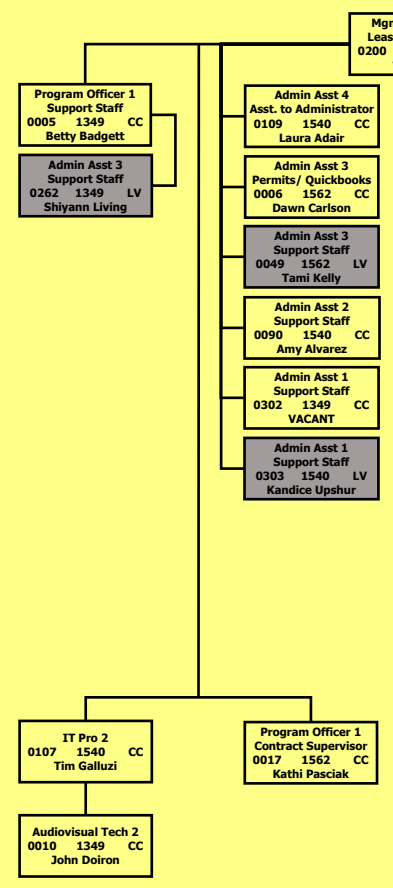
Mgr
Leas
0200

Program Officer 1
Support Staff
0005 1349 CC
Betty Badgett

Admin Asst 3
Support Staff
0262 1349 LV
Shiyann Living

Admin Asst 4
Asst. to Administrator
0109 1540 CC
Laura Adair

Admin Asst 3
Permits/ Quickbooks
0006 1562 CC
Dawn Carlson

Admin Asst 3
Support Staff
0049 1562 LV
Tami Kelly

Admin Asst 2
Support Staff
0090 1540 CC
Amy Alvarez

Admin Asst 1
Support Staff
0302 1349 CC
VACANT

Admin Asst 1
Support Staff
0303 1540 LV
Kandice Upshur

IT Pro 2
0107 1540 CC
Tim Galluzi

Program Officer 1
Contract Supervisor
0017 1562 CC
Kathi Pasciak

Audiovisual Tech 2
0010 1349 CC
John Doiron